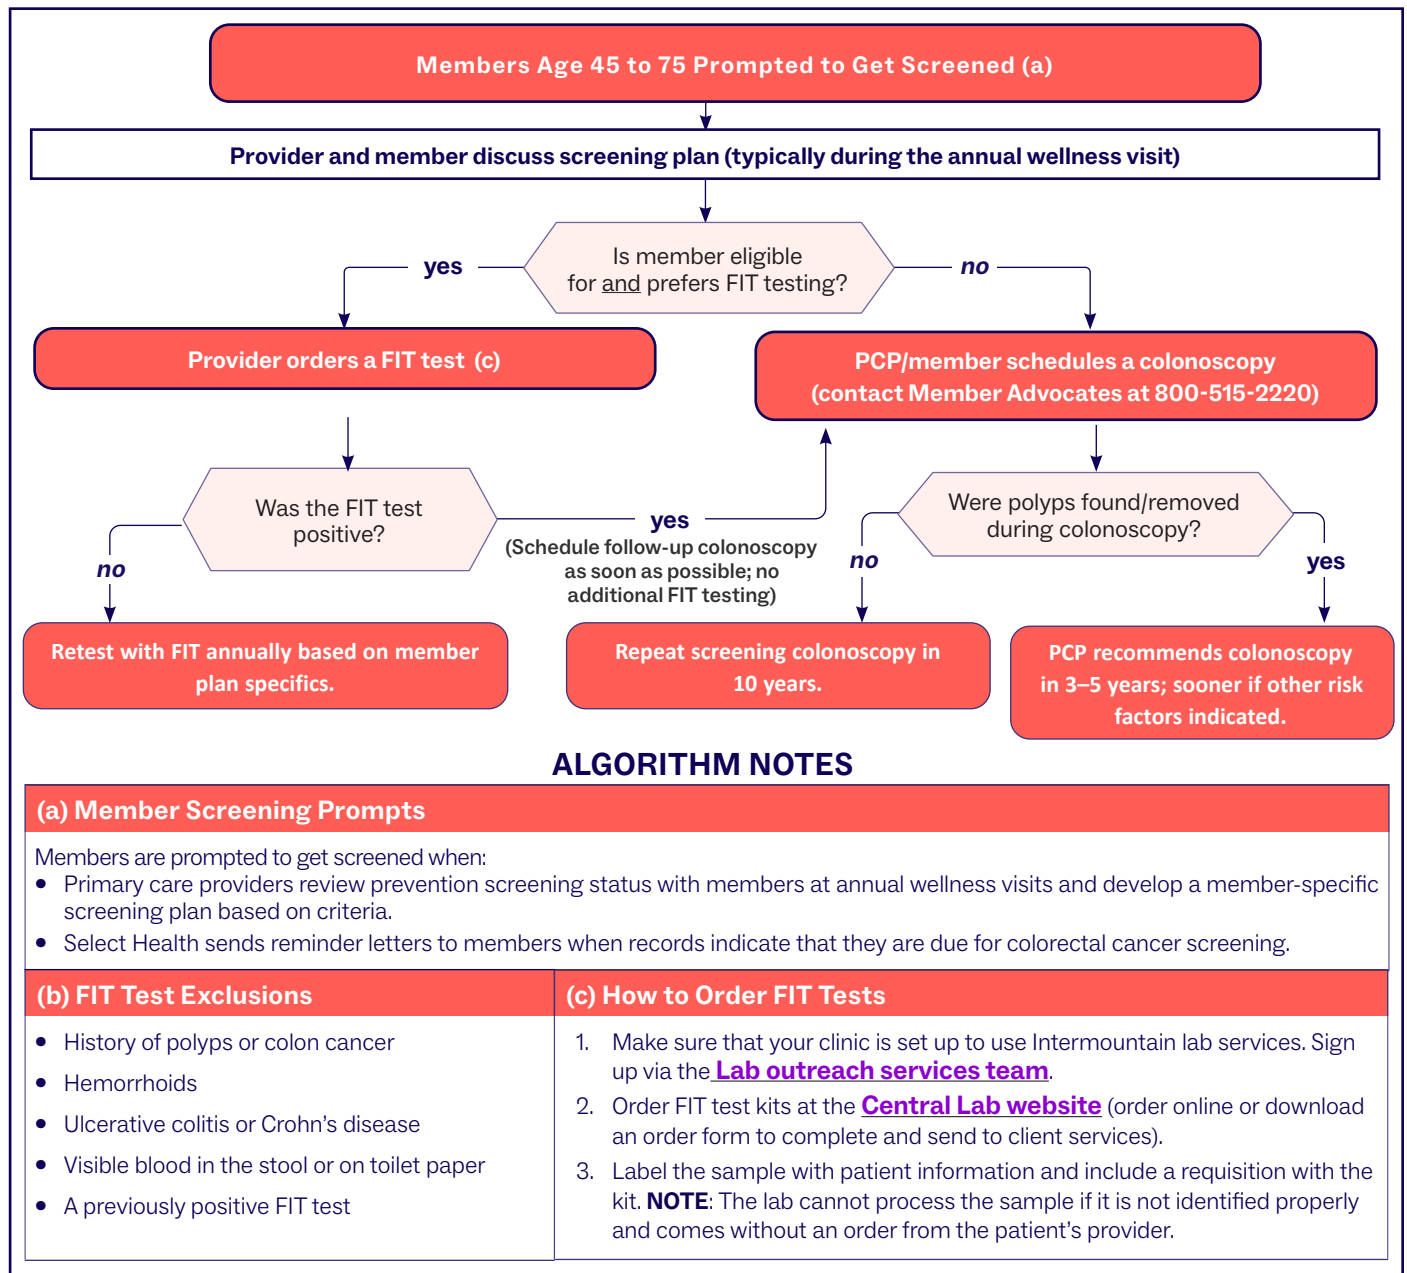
Members Age 45 to 75 Prompted to Get Screened (a)

Provider and member discuss screening plan (typically during the annual wellness visit)

Is member eligible for and prefers FIT testing?

yes

no

Provider orders a FIT test (c)

PCP/member schedules a colonoscopy (contact Member Advocates at 800-515-2220)

Was the FIT test positive?

no

yes
(Schedule follow-up colonoscopy as soon as possible; no additional FIT testing)

Were polyps found/removed during colonoscopy?

no

yes

Retest with FIT annually based on member plan specifics.

Repeat screening colonoscopy in 10 years.

PCP recommends colonoscopy in 3–5 years; sooner if other risk factors indicated.

ALGORITHM NOTES

(a) Member Screening Prompts

Members are prompted to get screened when:
• Primary care providers review prevention screening status with members at annual wellness visits and develop a member-specific screening plan based on criteria.
• Select Health sends reminder letters to members when records indicate that they are due for colorectal cancer screening.

(b) FIT Test Exclusions

• History of polyps or colon cancer
• Hemorrhoids
• Ulcerative colitis or Crohn's disease
• Visible blood in the stool or on toilet paper
• A previously positive FIT test

(c) How to Order FIT Tests

1. Make sure that your clinic is set up to use Intermountain lab services. Sign up via the Lab outreach services team.
2. Order FIT test kits at the Central Lab website (order online or download an order form to complete and send to client services).
3. Label the sample with patient information and include a requisition with the kit. NOTE: The lab cannot process the sample if it is not identified properly and comes without an order from the patient's provider.